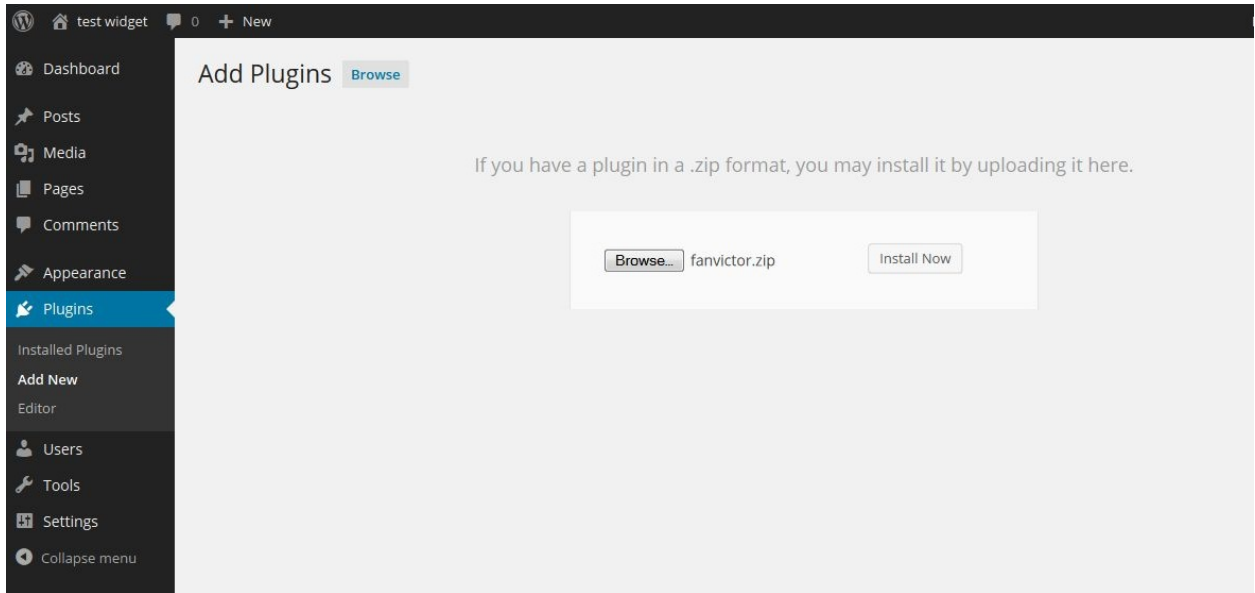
test widget 0 + New

Dashboard
Posts
Media
Pages
Comments
Appearance
Plugins
Installed Plugins
Add New
Editor
Users
Tools
Settings
Collapse menu

Add Plugins Browse

If you have a plugin in a .zip format, you may install it by uploading it here.

Browse... fanvictor.zip Install Now